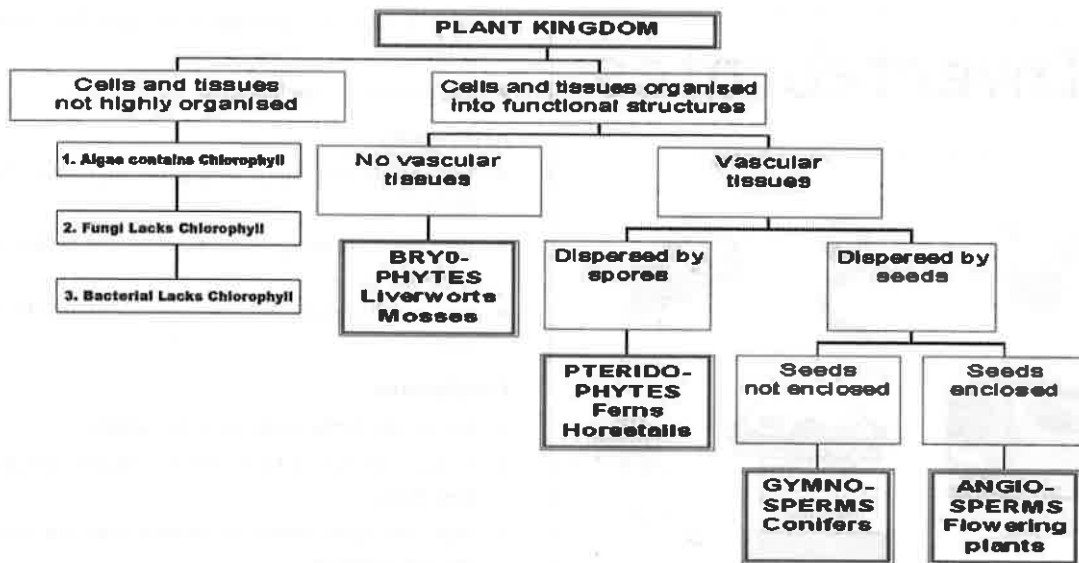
PLANT KINGDOM

Cells and tissues not highly organised

Cells and tissues organised into functional structures

1. Algae contains Chlorophyll

2. Fungi Lacks Chlorophyll

3. Bacterial Lacks Chlorophyll

No vascular tissues

Vascular tissues

BRY0-PHYTES Liverworts Mosses

Dispersed by spores

Dispersed by seeds

PTERIDO-PHYTES Ferns Horsetails

Seeds not enclosed

Seeds enclosed

GYMNO-SPERMS Conifers

ANGIO-SPERMS Flowering plants